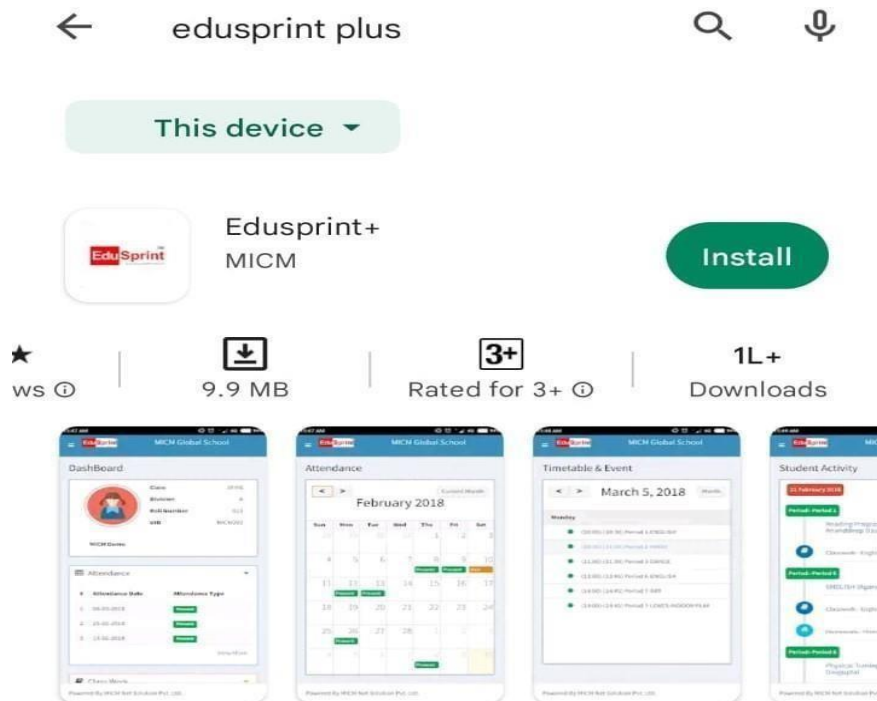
eduSprint plus

This device

EduSprint

Edusprint+
MICM

Install

★
ws ⓘ

9.9 MB

3+
Rated for 3+ ⓘ

1L+
Downloads

EduSprint MICM Global School
DashBoard
MICM Demo
Attendance
Attendance Date Attendance Type
1 06-03-2018 Present
2 05-03-2018 Present
3 13-02-2018 Present
Class Work

EduSprint MICM Global School
Attendance
February 2018
Sun Mon Tue Wed Thu Fri Sat

EduSprint MICM Global School
Timetable & Event
March 5, 2018
Monday

EduSprint
Student Activity
21 February 2018
Period- Period 1
Period- Period 5
Period- Period 6